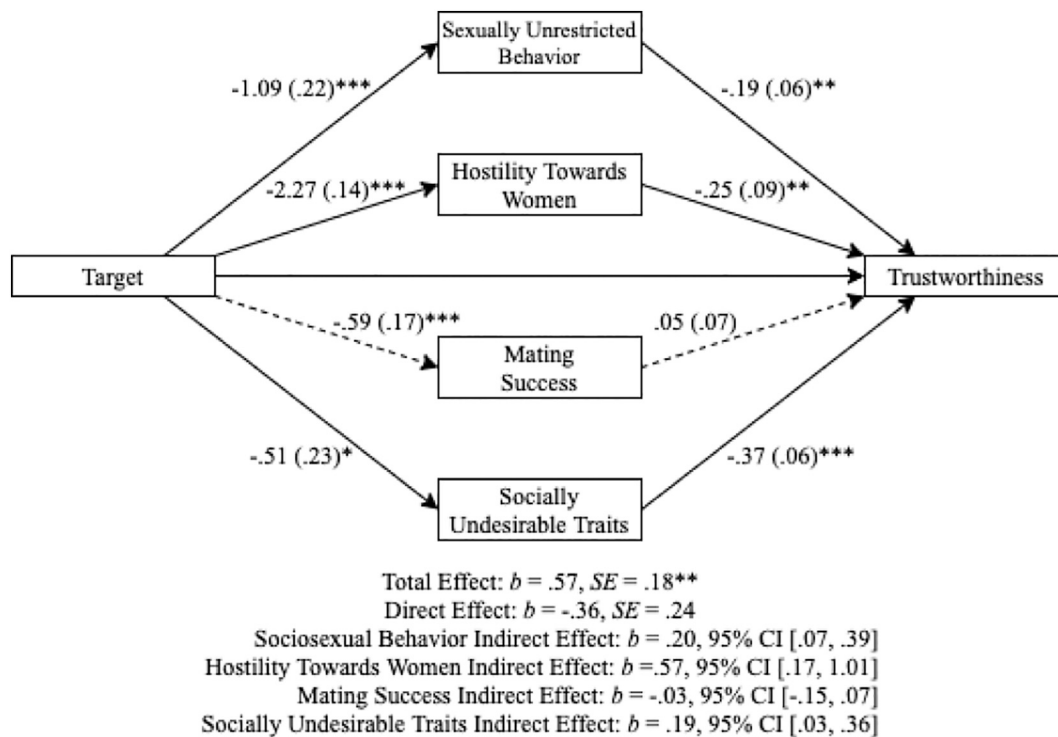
Sexually Unrestricted Behavior

-1.09 (.22)***

-.19 (.06)**

Hostility Towards Women

-2.27 (.14)***

-.25 (.09)**

Target

Trustworthiness

-.59 (.17)***

.05 (.07)

Mating Success

-.51 (.23)*

-.37 (.06)***

Socially Undesirable Traits

Total Effect: $b$ = .57, $SE$ = .18**
Direct Effect: $b$ = -.36, $SE$ = .24
Sociosexual Behavior Indirect Effect: $b$ = .20, 95% CI [.07, .39]
Hostility Towards Women Indirect Effect: $b$ =.57, 95% CI [.17, 1.01]
Mating Success Indirect Effect: $b$ = -.03, 95% CI [-.15, .07]
Socially Undesirable Traits Indirect Effect: $b$ = .19, 95% CI [.03, .36]